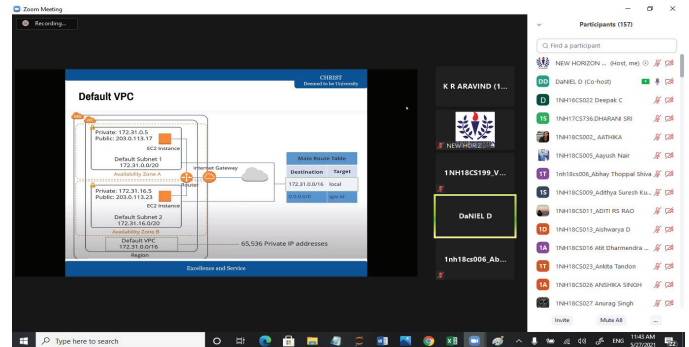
Zoom Meeting

Recording...

CHRIST
Deemed to be University

Default VPC

Private: 172.31.0.5
Public: 203.0.113.17
EC2 Instance
Default Subnet 1
172.31.0.0/20
Availability Zone A

Private: 172.31.16.5
Public: 203.0.113.23
EC2 Instance
Default Subnet 2
172.31.16.0/20
Availability Zone B

Router
Internet Gateway

Main Route Table

| Destination | Target |
|---|---|
| 172.31.0.0/16 | local |
| 0.0.0.0/0 | igw-id |

Default VPC
172.31.0.0/16
Region

65,536 Private IP addresses

Excellence and Service

K R ARAVIND (1...

NEW HORIZ...

1NH18CS199_V...

DaNIEL D

1nh18cs006_Ab...

Participants (157)

Find a participant

NEW HORIZON ... (Host, me)
DaNIEL D (Co-host)
1NH16CS022 Deepak C
1NH17CS736.DHARANI SRI
1NH18CS002_ AATHIKA
1NH18CS005_Aayush Nair
1nh18cs006_Abhay Thoppal Shiva
1NH18CS009_Adithya Suresh Ku...
1NH18CS011_ADITI RS RAO
1NH18CS013_Aishwarya D
1NH18CS016 AM Dharmendra ...
1NH18CS023_Ankita Tandon
1NH18CS026 ANSHIKA SINGH
1NH18CS027 Anurag Singh

Invite
Mute All
...

Type here to search

ENG
11:43 AM
5/27/2021